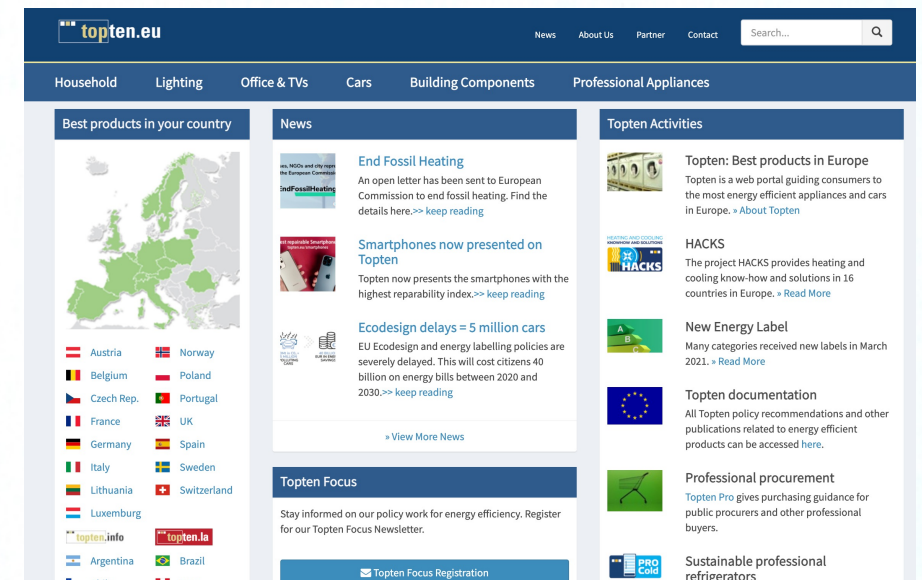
topten.eu

News About Us Partner Contact Search...

Household Lighting Office & TVs Cars Building Components Professional Appliances

Best products in your country

Austria
Belgium
Czech Rep.
France
Germany
Italy
Lithuania
Luxemburg
topten.info
Argentina

Norway
Poland
Portugal
UK
Spain
Sweden
Switzerland
topten.la
Brazil

News

es, NGOs and city repre the European Commissi
EndFossilHeating

End Fossil Heating

An open letter has been sent to European Commission to end fossil heating. Find the details here.>> keep reading

est repairable Smartphon

Smartphones now presented on Topten

Topten now presents the smartphones with the highest reparability index.>> keep reading

Ecodesign delays = 5 million cars

EU Ecodesign and energy labelling policies are severely delayed. This will cost citizens 40 billion on energy bills between 2020 and 2030.>> keep reading

» View More News

Topten Focus

Stay informed on our policy work for energy efficiency. Register for our Topten Focus Newsletter.

Topten Focus Registration

Topten Activities

Topten: Best products in Europe

Topten is a web portal guiding consumers to the most energy efficient appliances and cars in Europe. » About Topten

HEATING AND COOLING KNOWHOW AND SOLUTIONS
HACKS

HACKS

The project HACKS provides heating and cooling know-how and solutions in 16 countries in Europe. » Read More

New Energy Label

Many categories received new labels in March 2021. » Read More

Topten documentation

All Topten policy recommendations and other publications related to energy efficient products can be accessed here.

Professional procurement

Topten Pro gives purchasing guidance for public procurers and other professional buyers.

PRO Cold

Sustainable professional refrigerators